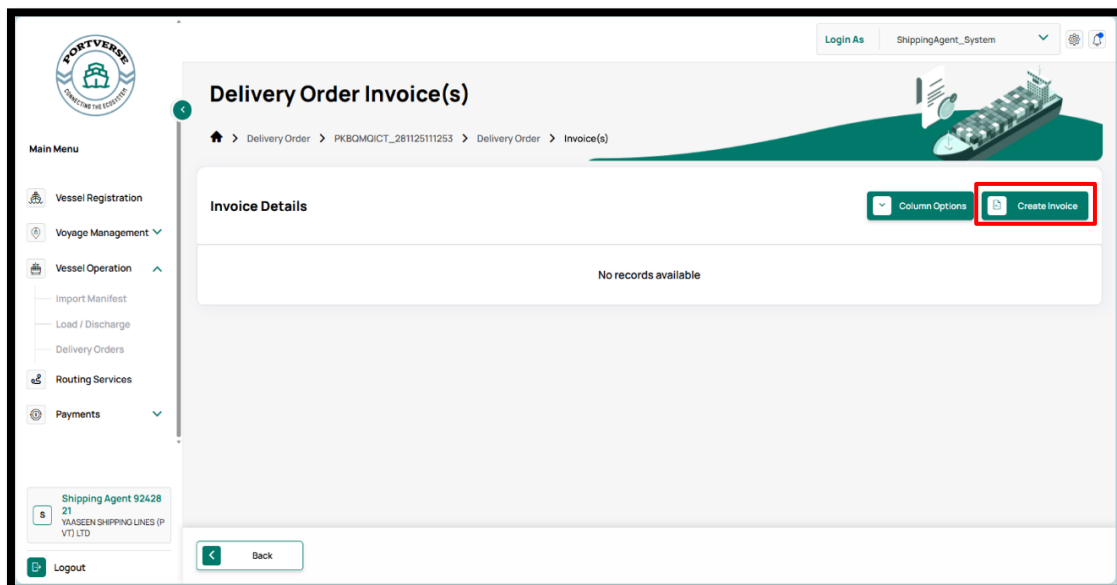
PORTVERSE
CONNECTING THE ECOSYSTEM

Main Menu

Vessel Registration
Voyage Management
Vessel Operation
Import Manifest
Load / Discharge
Delivery Orders
Routing Services
Payments

S
Shipping Agent 9242821
YAASEEN SHIPPING LINES (PVT) LTD

Logout

Login As
ShippingAgent_System

Delivery Order Invoice(s)

Delivery Order > PKBQMQICT_281125111253 > Delivery Order > Invoice(s)

Invoice Details

Column Options
Create Invoice

No records available

Back